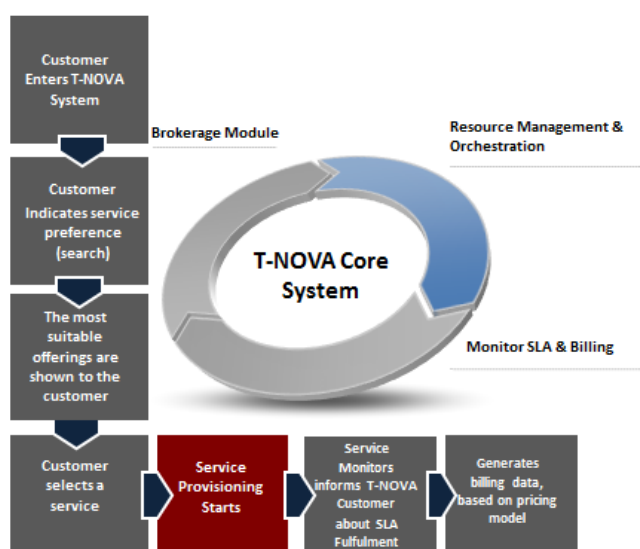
Customer Enters T-NOVA System

Brokerage Module

Resource Management & Orchestration

Customer Indicates service preference (search)

T-NOVA Core System

The most suitable offerings are shown to the customer

Monitor SLA & Billing

Customer selects a service

Service Provisioning Starts

Service Monitors informs T-NOVA Customer about SLA Fulfulment

Generates billing data, based on pricing model